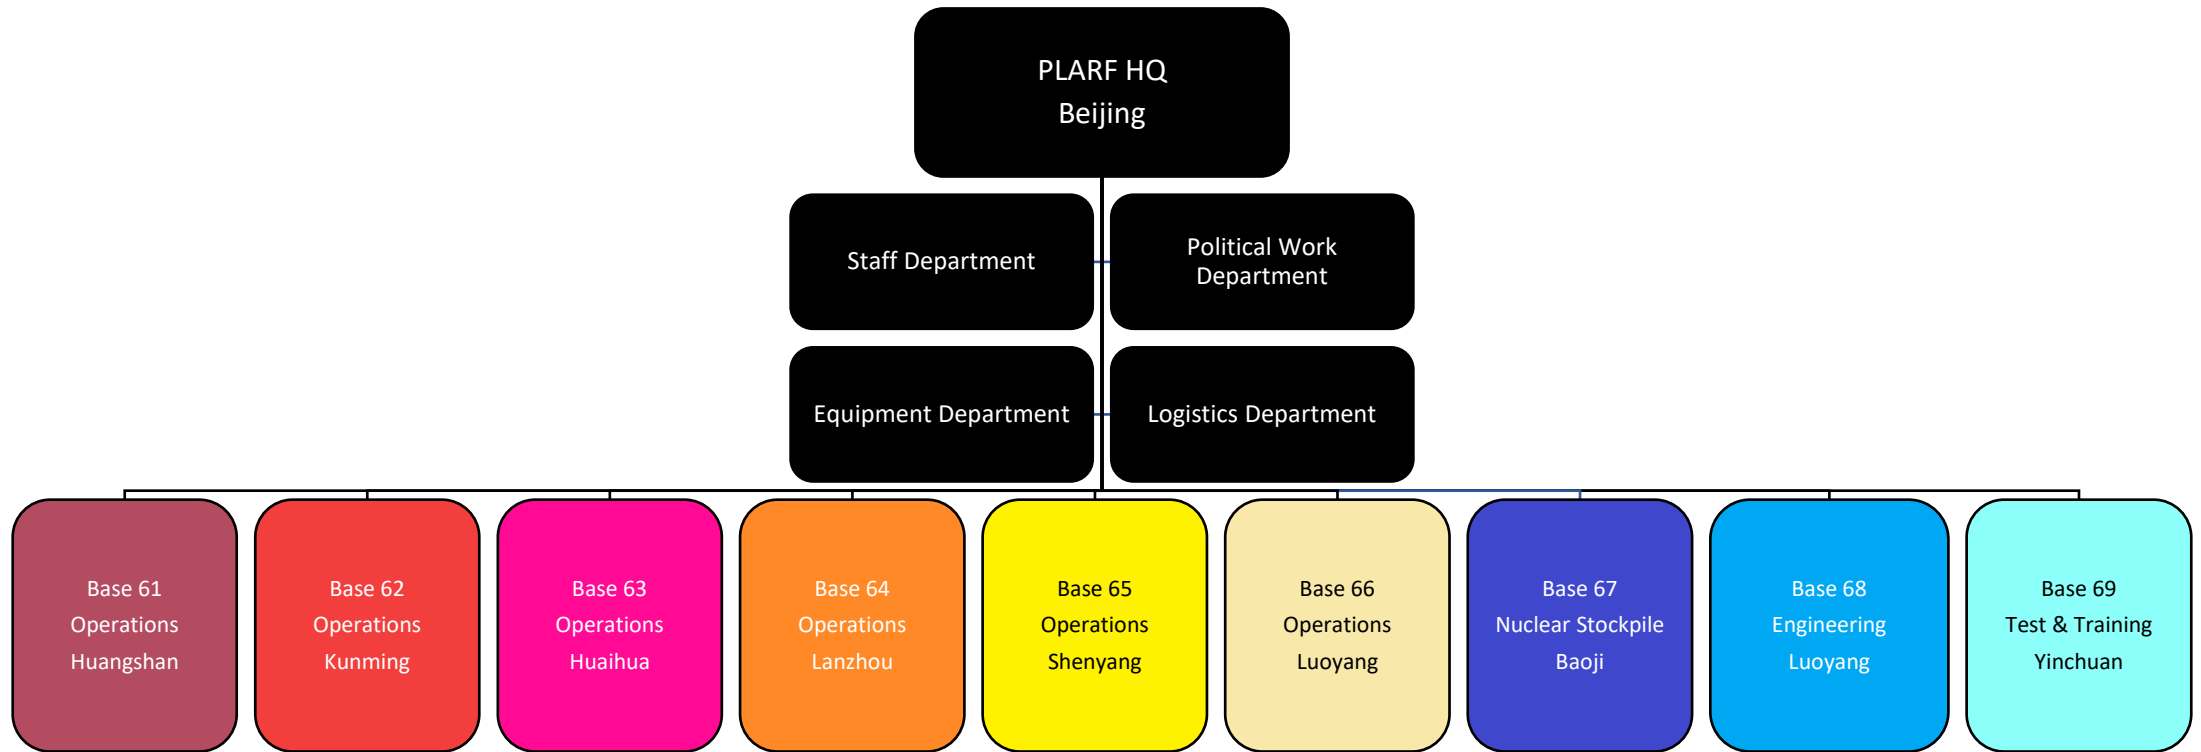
PLARF HQ
Beijing

Staff Department

Political Work Department

Equipment Department

Logistics Department

Base 61
Operations
Huangshan

Base 62
Operations
Kunming

Base 63
Operations
Huaihua

Base 64
Operations
Lanzhou

Base 65
Operations
Shenyang

Base 66
Operations
Luoyang

Base 67
Nuclear Stockpile
Baoji

Base 68
Engineering
Luoyang

Base 69
Test & Training
Yinchuan